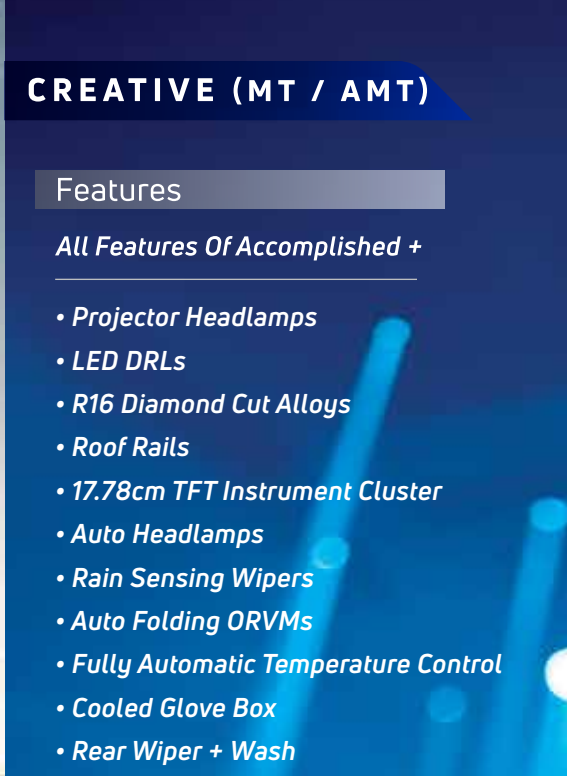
CREATIVE (MT / AMT)

Features

All Features Of Accomplished +

• Projector Headlamps
• LED DRLs
• R16 Diamond Cut Alloys
• Roof Rails
• 17.78cm TFT Instrument Cluster
• Auto Headlamps
• Rain Sensing Wipers
• Auto Folding ORVMs
• Fully Automatic Temperature Control
• Cooled Glove Box
• Rear Wiper + Wash